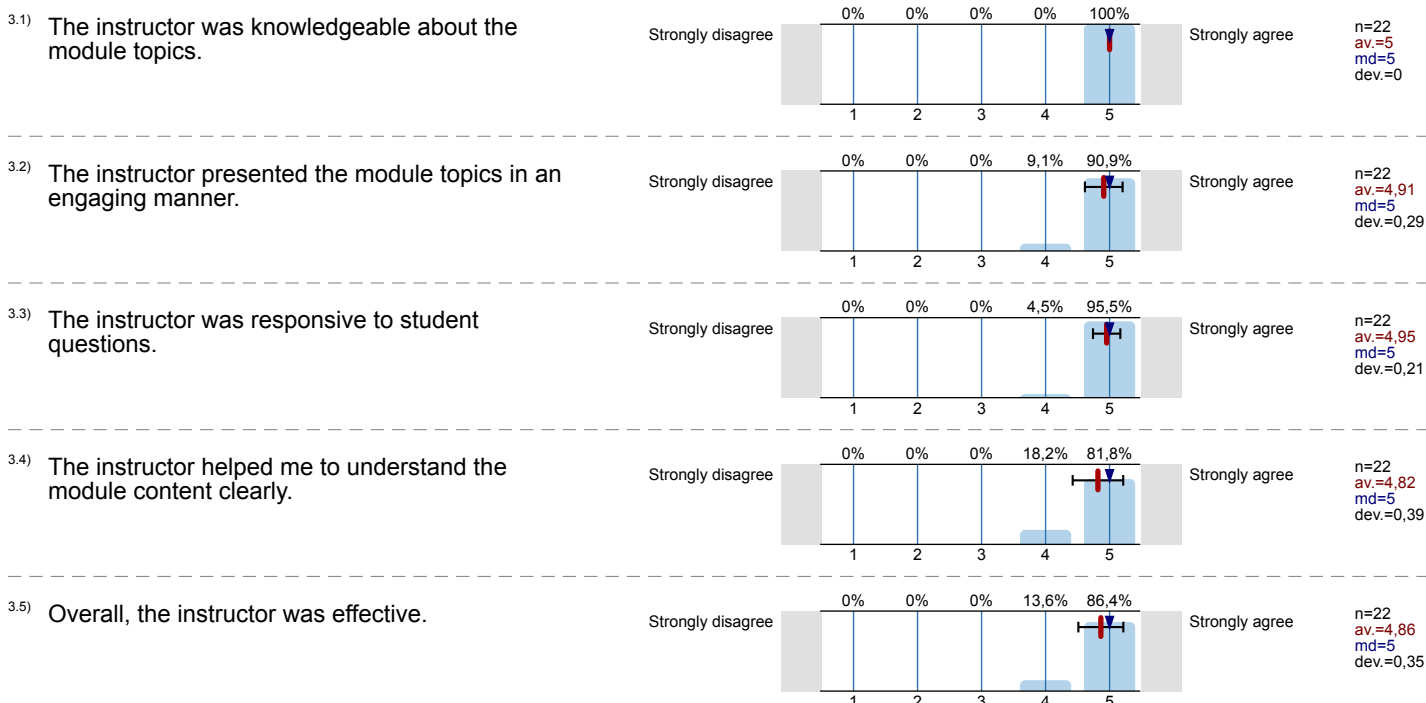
3.1) The instructor was knowledgeable about the module topics.

Strongly disagree

0% 0% 0% 0% 100%

1 2 3 4 5

Strongly agree

n=22
av.=5
md=5
dev.=0

3.2) The instructor presented the module topics in an engaging manner.

Strongly disagree

0% 0% 0% 9,1% 90,9%

1 2 3 4 5

Strongly agree

n=22
av.=4,91
md=5
dev.=0,29

3.3) The instructor was responsive to student questions.

Strongly disagree

0% 0% 0% 4,5% 95,5%

1 2 3 4 5

Strongly agree

n=22
av.=4,95
md=5
dev.=0,21

3.4) The instructor helped me to understand the module content clearly.

Strongly disagree

0% 0% 0% 18,2% 81,8%

1 2 3 4 5

Strongly agree

n=22
av.=4,82
md=5
dev.=0,39

3.5) Overall, the instructor was effective.

Strongly disagree

0% 0% 0% 13,6% 86,4%

1 2 3 4 5

Strongly agree

n=22
av.=4,86
md=5
dev.=0,35